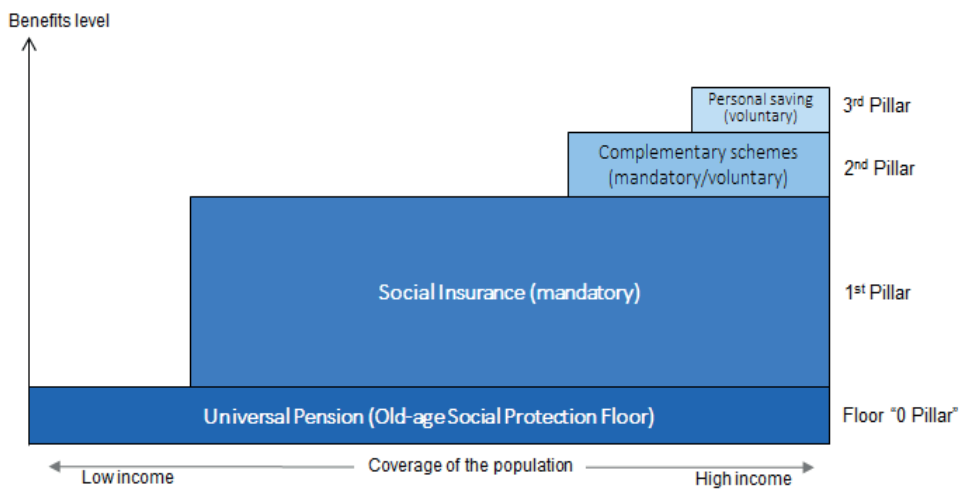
Benefits level

Personal saving (voluntary)

3$^{rd}$ Pillar

Complementary schemes (mandatory/voluntary)

2$^{nd}$ Pillar

Social Insurance (mandatory)

1$^{st}$ Pillar

Universal Pension (Old-age Social Protection Floor)

Floor "0 Pillar"

Coverage of the population

Low income

High income